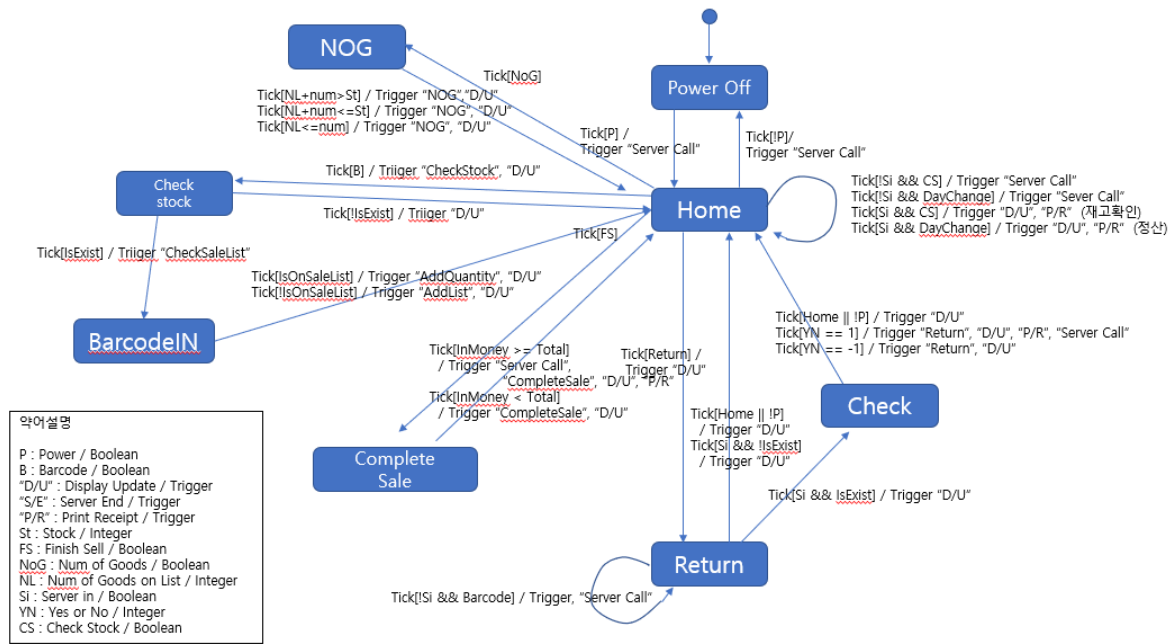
NOG

Power Off

Tick[NoG]

Tick[NL+num>St] / Trigger "NOG","D/U"
Tick[NL+num<=St] / Trigger "NOG", "D/U"
Tick[NL<=num] / Trigger "NOG", "D/U"

Tick[P] /
Trigger "Server Call"

Tick[!P]/
Trigger "Server Call"

Check stock

Tick[B] / Triiger "CheckStock", "D/U"

Tick[!IsExist] / Triiger "D/U"

Home

Tick[!Si && CS] / Trigger "Server Call"
Tick[!Si && DayChange] / Trigger "Sever Call"
Tick[Si && CS] / Trigger "D/U", "P/R" (재고확인)
Tick[Si && DayChange] / Trigger "D/U", "P/R" (정산)

Tick[IsExist] / Triiger "CheckSaleList"

Tick[FS]

Tick[IsOnSaleList] / Trigger "AddQuantity", "D/U"
Tick[!IsOnSaleList] / Trigger "AddList", "D/U"

BarcodeIN

Tick[Home || !P] / Trigger "D/U"
Tick[YN == 1] / Trigger "Return", "D/U", "P/R", "Server Call"
Tick[YN == -1] / Trigger "Return", "D/U"

Tick[InMoney >= Total]
/ Trigger "Server Call",
"CompleteSale", "D/U", "P/R"

Tick[Return] /
Trigger "D/U"

Tick[InMoney < Total]
/ Trigger "CompleteSale", "D/U"

Check

약어설명

P : Power / Boolean
B : Barcode / Boolean
"D/U" : Display Update / Trigger
"S/E" : Server End / Trigger
"P/R" : Print Receipt / Trigger
St : Stock / Integer
FS : Finish Sell / Boolean
NoG : Num of Goods / Boolean
NL : Num of Goods on List / Integer
Si : Server in / Boolean
YN : Yes or No / Integer
CS : Check Stock / Boolean

Complete Sale

Tick[Home || !P]
/ Trigger "D/U"
Tick[Si && !IsExist]
/ Trigger "D/U"

Tick[Si && IsExist] / Trigger "D/U"

Return

Tick[!Si && Barcode] / Trigger, "Server Call"